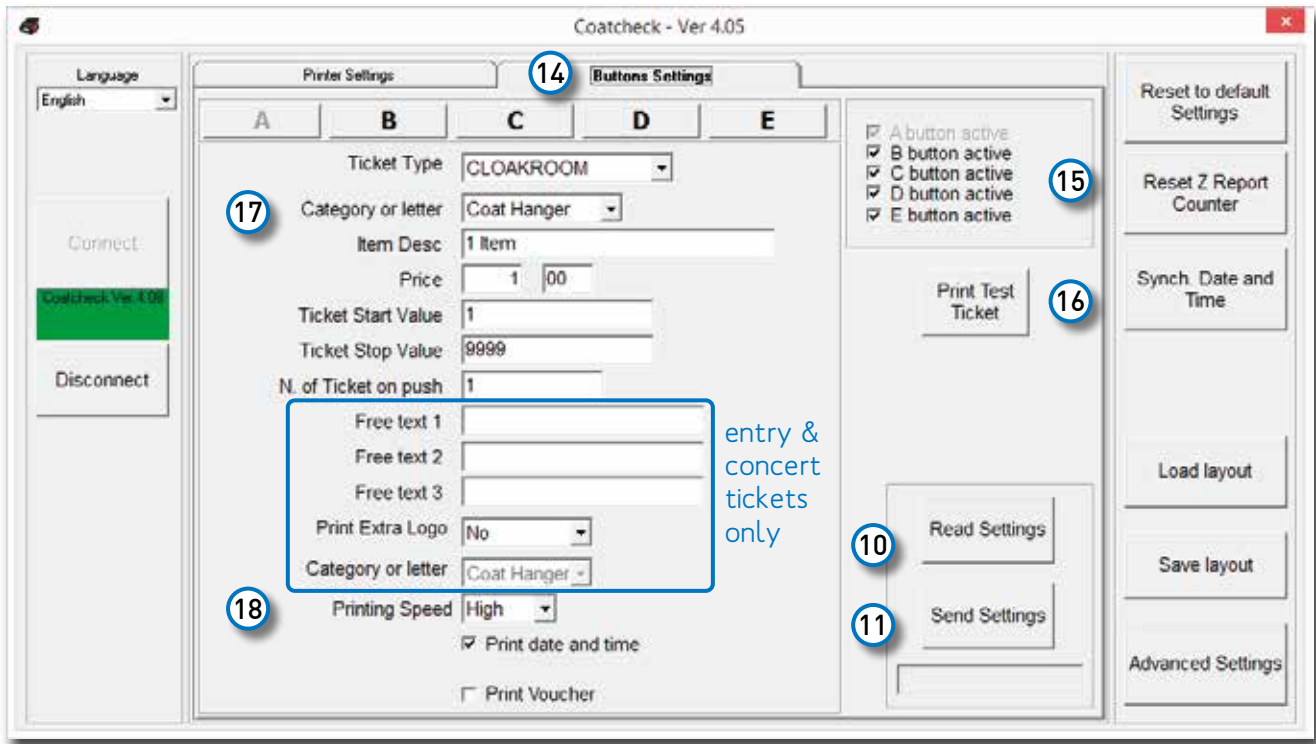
Coatcheck - Ver 4.05

Language
English

Connect
Coatcheck Ver 4.08
Disconnect

Printer Settings
14 Buttons Settings

A B C D E

Ticket Type CLOAKROOM
17 Category or letter Coat Hanger
Item Desc 1 Item
Price 1 00
Ticket Start Value 1
Ticket Stop Value 9999
N. of Ticket on push 1
Free text 1
Free text 2
Free text 3
Print Extra Logo No
Category or letter Coat Hanger
entry & concert tickets only
18 Printing Speed High
☑ Print date and time
☐ Print Voucher

☑ A button active
☑ B button active
☑ C button active
☑ D button active
☑ E button active
15

Print Test Ticket 16

10 Read Settings
11 Send Settings

Reset to default Settings
Reset Z Report Counter
Synch. Date and Time
Load layout
Save layout
Advanced Settings